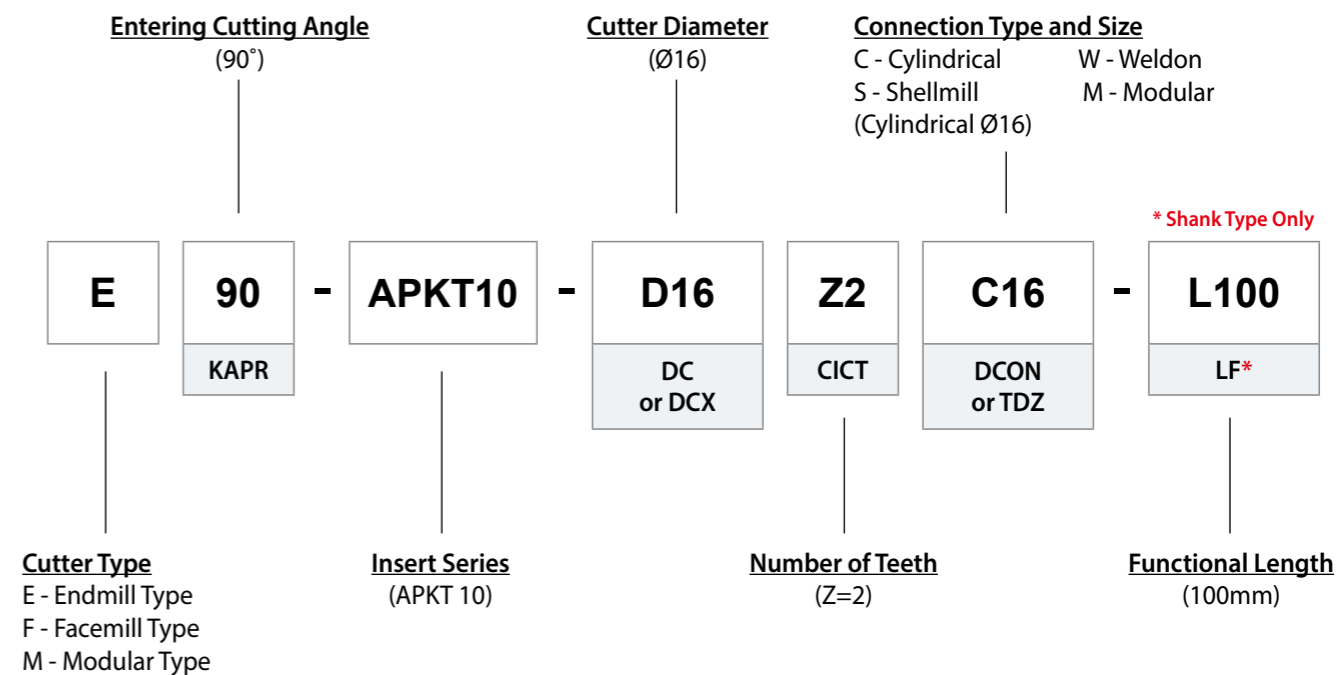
Entering Cutting Angle
(90˚)

Cutter Diameter
(Ø16)

Connection Type and Size
C - Cylindrical W - Weldon
S - Shellmill M - Modular
(Cylindrical Ø16)

* Shank Type Only

E

90
KAPR

-

APKT10

-

D16
DC
or DCX

Z2
CICT

C16
DCON
or TDZ

-

L100
LF*

Cutter Type
E - Endmill Type
F - Facemill Type
M - Modular Type

Insert Series
(APKT 10)

Number of Teeth
(Z=2)

Functional Length
(100mm)